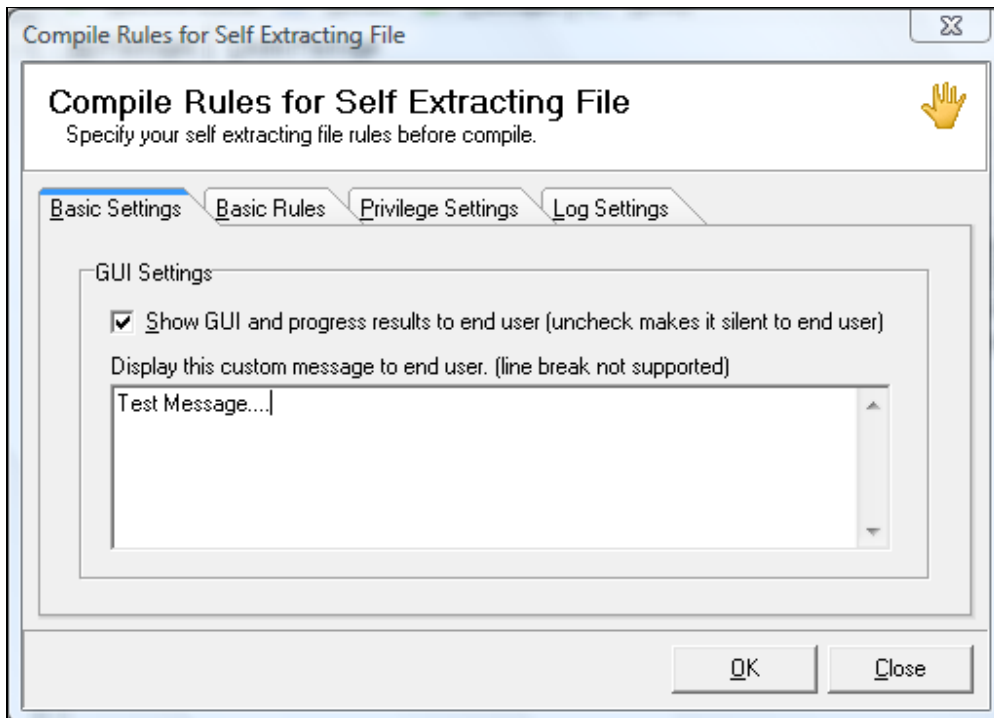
Compile Rules for Self Extracting File

Compile Rules for Self Extracting File
Specify your self extracting file rules before compile.

Basic Settings | Basic Rules | Privilege Settings | Log Settings

GUI Settings

☑ Show GUI and progress results to end user (uncheck makes it silent to end user)

Display this custom message to end user. (line break not supported)

Test Message....

OK | Close